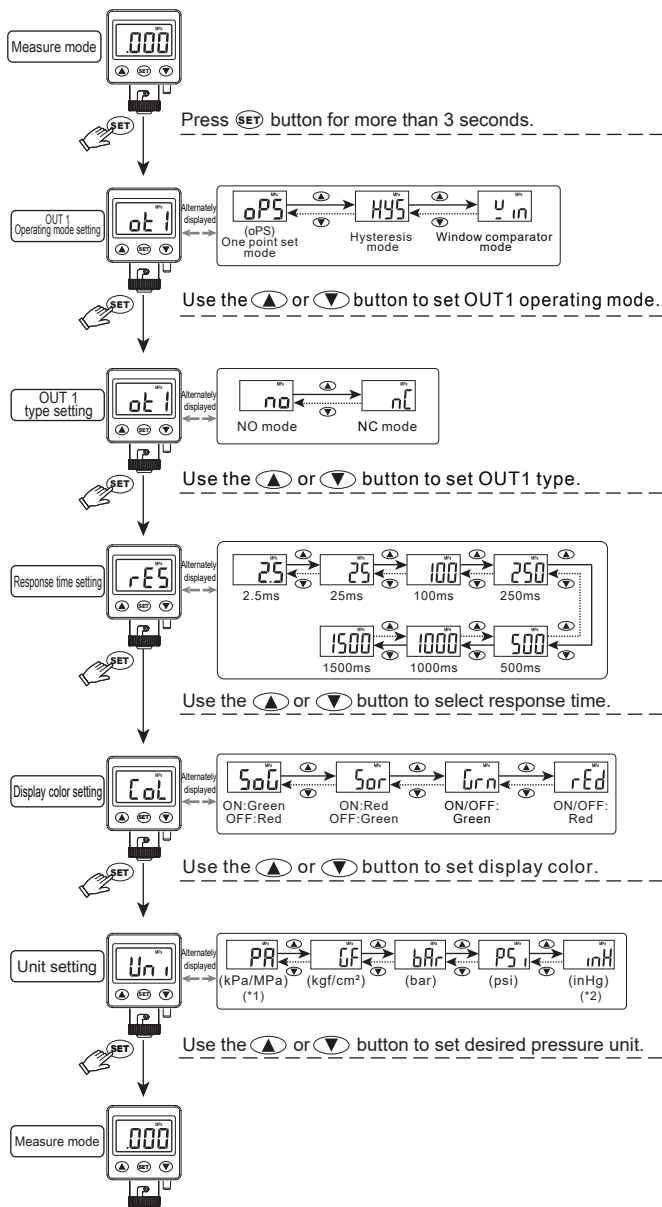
Measure mode

.000

SET

Press SET button for more than 3 seconds.

OUT 1 Operating mode setting

ot 1

Alternately displayed

oPS (oPS) One point set mode

HYS Hysteresis mode

Win Window comparator mode

Use the ▲ or ▼ button to set OUT1 operating mode.

OUT 1 type setting

ot 1

Alternately displayed

no NO mode

nC NC mode

Use the ▲ or ▼ button to set OUT1 type.

Response time setting

rES

Alternately displayed

2.5 2.5ms

25 25ms

100 100ms

250 250ms

1500 1500ms

1000 1000ms

500 500ms

Use the ▲ or ▼ button to select response time.

Display color setting

CoL

Alternately displayed

SoG ON:Green OFF:Red

Sor ON:Red OFF:Green

Grn ON/OFF: Green

rEd ON/OFF: Red

Use the ▲ or ▼ button to set display color.

Unit setting

Uni

Alternately displayed

PA (kPa/MPa) (*1)

GF (kgf/cm²)

bAr (bar)

PSi (psi)

inH (inHg) (*2)

Use the ▲ or ▼ button to set desired pressure unit.

Measure mode

.000